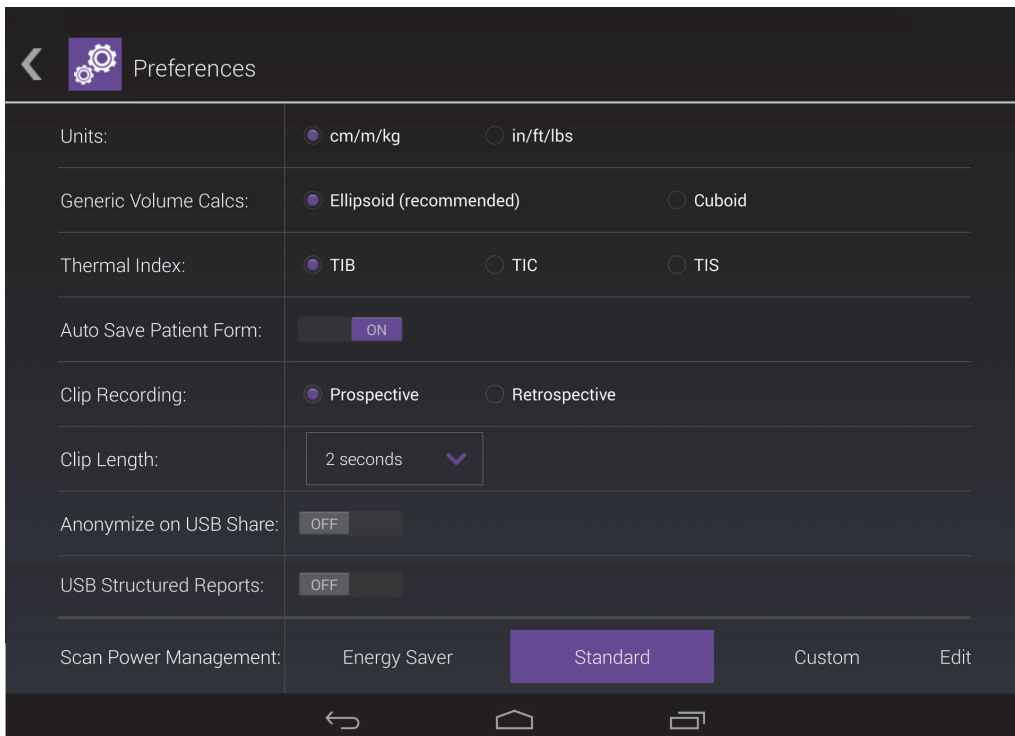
Preferences

| | | | |
|---|---|---|---|
| Units: | cm/m/kg | in/ft/lbs | |
| Generic Volume Calcs: | Ellipsoid (recommended) | | Cuboid |
| Thermal Index: | TIB | TIC | TIS |
| Auto Save Patient Form: | ON | | |
| Clip Recording: | Prospective | Retrospective | |
| Clip Length: | 2 seconds | | |
| Anonymize on USB Share: | OFF | | |
| USB Structured Reports: | OFF | | |

Scan Power Management: Energy Saver Standard Custom Edit